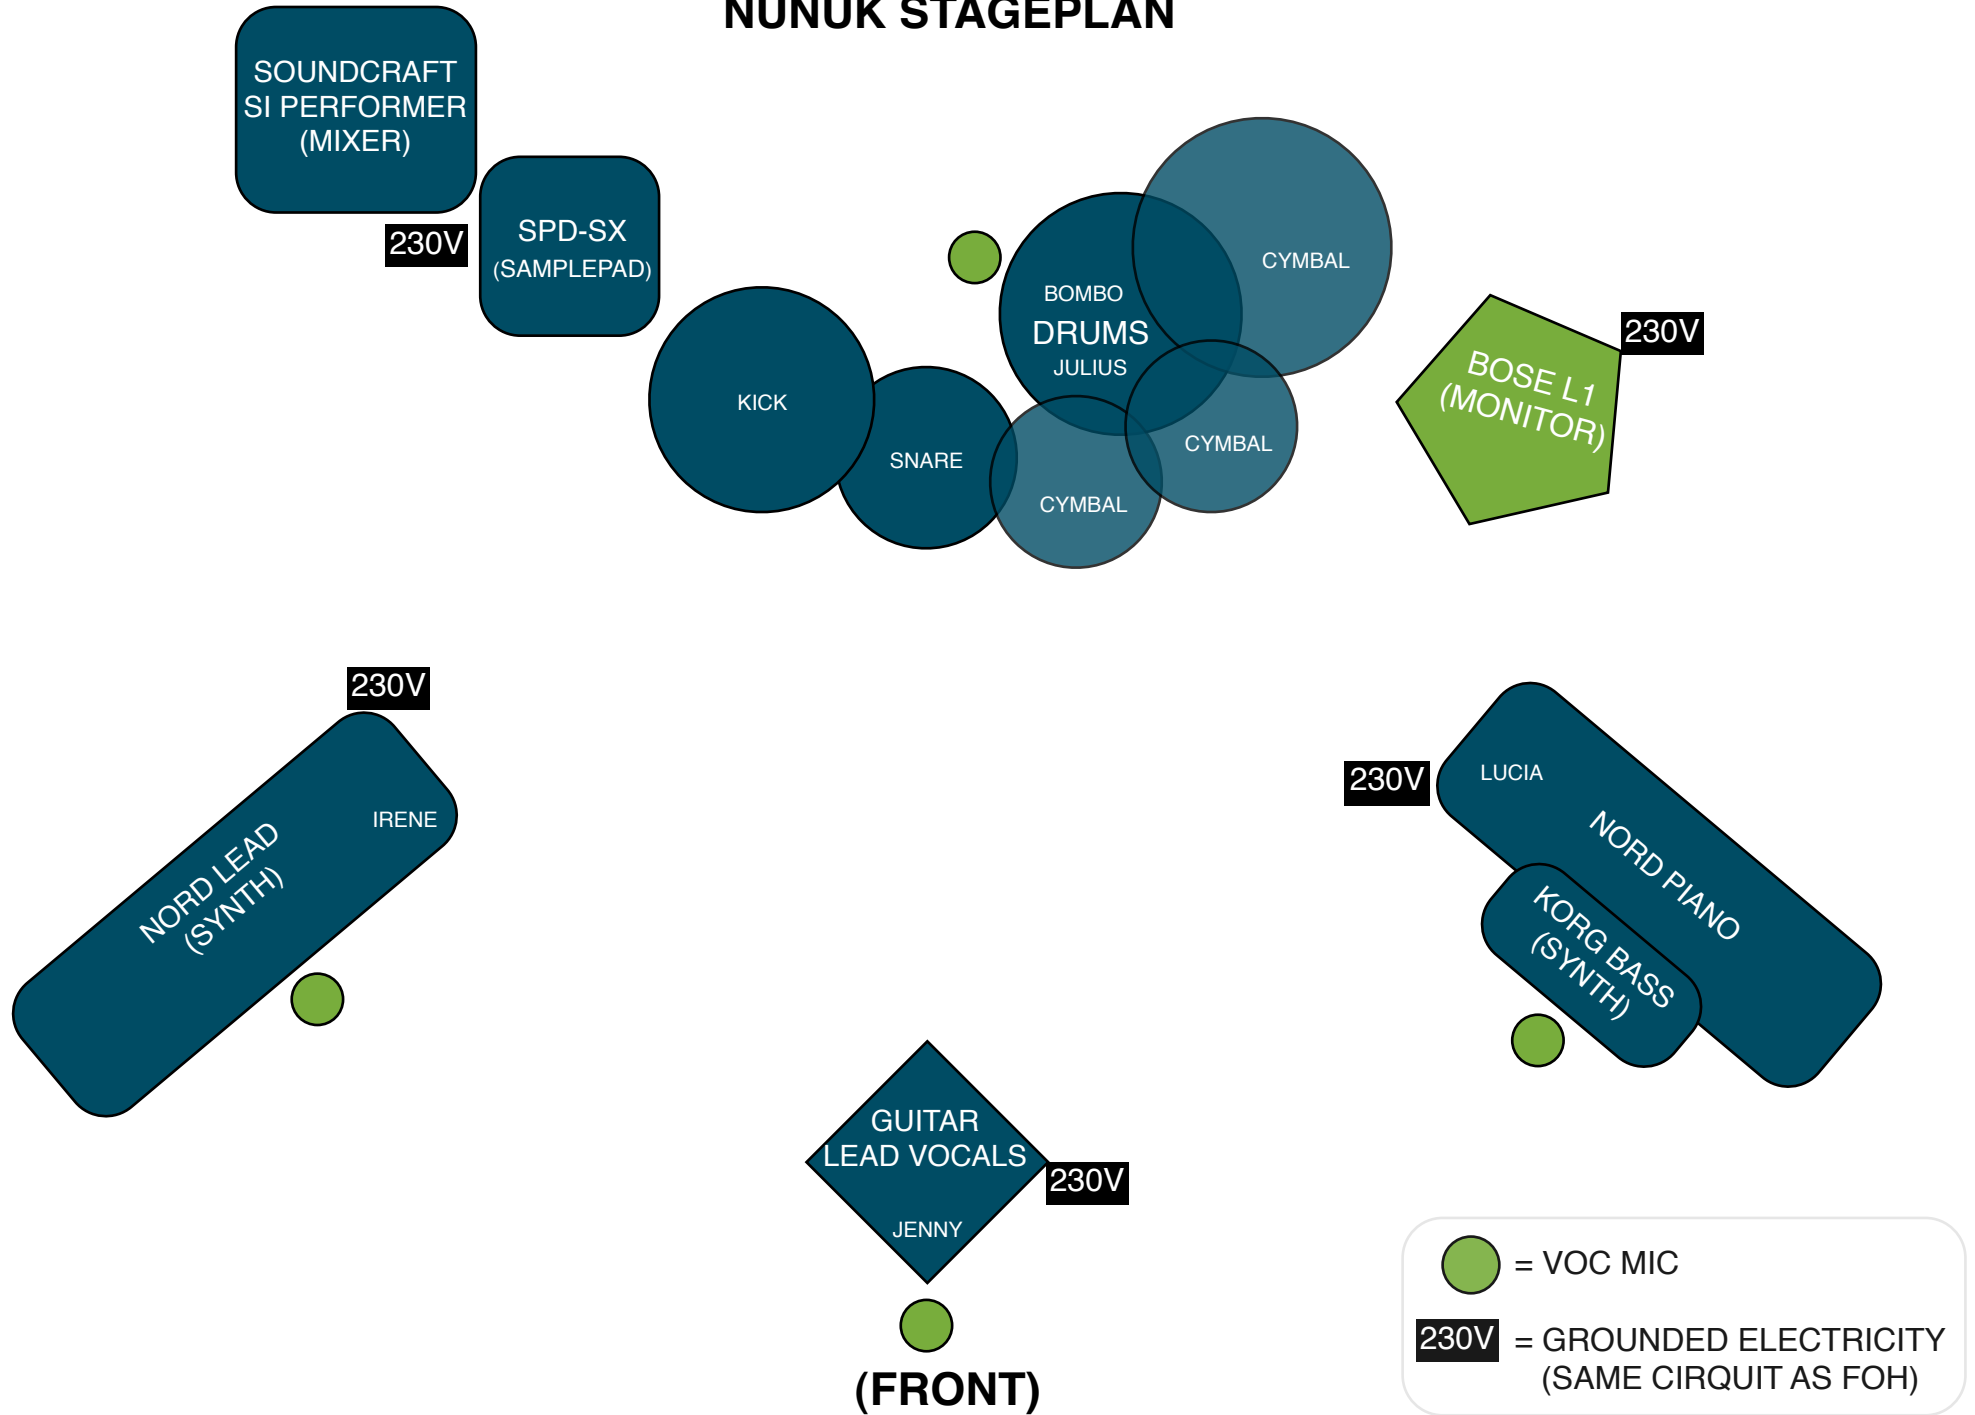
NUNUK STAGEPLAN

SOUNDCRAFT SI PERFORMER (MIXER)

230V

SPD-SX (SAMPLEPAD)

KICK

SNARE

BOMBO

DRUMS

JULIUS

CYMBAL

CYMBAL

CYMBAL

BOSE L1 (MONITOR)

230V

230V

IRENE

NORD LEAD (SYNTH)

230V

LUCIA

NORD PIANO

KORG BASS (SYNTH)

GUITAR LEAD VOCALS

JENNY

230V

(FRONT)

= VOC MIC

230V = GROUNDED ELECTRICITY (SAME CIRQUIT AS FOH)